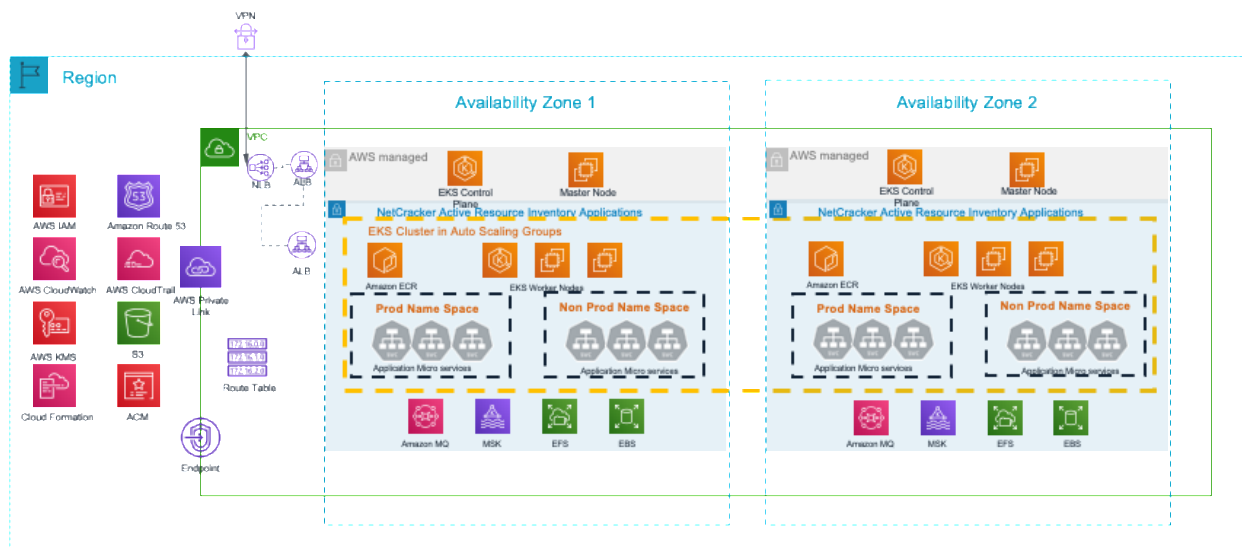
VPN

Region

Availability Zone 1

Availability Zone 2

VPC

NLB

ALB

ALB

AWS managed

EKS Control Plane

Master Node

AWS managed

EKS Control Plane

Master Node

NetCracker Active Resource Inventory Applications

NetCracker Active Resource Inventory Applications

EKS Cluster in Auto Scaling Groups

Amazon ECR

EKS Worker Nodes

Amazon ECR

EKS Worker Nodes

Prod Name Space

Non Prod Name Space

Prod Name Space

Non Prod Name Space

Application Micro services

Application Micro services

Application Micro services

Application Micro services

AWS IAM

Amazon Route 53

AWS CloudWatch

AWS CloudTrail

AWS Private Link

AWS KMS

S3

Cloud Formation

ACM

Route Table

Endpoint

Amazon MQ

MSK

EFS

EBS

Amazon MQ

MSK

EFS

EBS